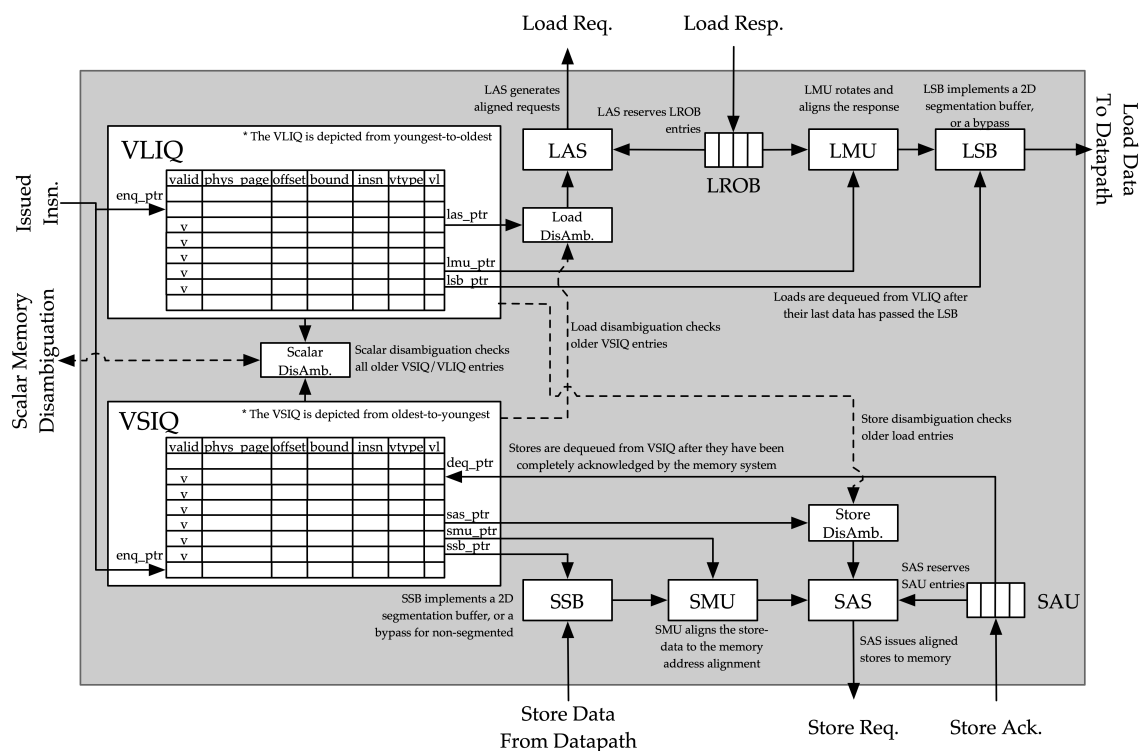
Load Req.

Load Resp.

Issued Insn.

Scalar Memory Disambiguation

Load Data To Datapath

LAS generates aligned requests

LAS reserves LROB entries

LMU rotates and aligns the response

LSB implements a 2D segmentation buffer, or a bypass

VLIQ

* The VLIQ is depicted from youngest-to-oldest

| valid | phys_page | offset | bound | insn | vtype | vl |
|---|---|---|---|---|---|---|
| | | | | | | |
| | | | | | | |
| v | | | | | | |
| v | | | | | | |
| v | | | | | | |
| v | | | | | | |
| v | | | | | | |
| | | | | | | |

enq_ptr

las_ptr

lmu_ptr

lsb_ptr

LAS

LROB

LMU

LSB

Load DisAmb.

Loads are dequeued from VLIQ after their last data has passed the LSB

Load disambiguation checks older VSIQ entries

Scalar DisAmb.

Scalar disambiguation checks all older VSIQ/VLIQ entries

VSIQ

* The VSIQ is depicted from oldest-to-youngest

Store disambiguation checks older load entries

Stores are dequeued from VSIQ after they have been completely acknowledged by the memory system

| valid | phys_page | offset | bound | insn | vtype | vl |
|---|---|---|---|---|---|---|
| | | | | | | |
| v | | | | | | |
| v | | | | | | |
| v | | | | | | |
| v | | | | | | |
| v | | | | | | |
| v | | | | | | |
| | | | | | | |

deq_ptr

sas_ptr

smu_ptr

ssb_ptr

enq_ptr

Store DisAmb.

SAS reserves SAU entries

SSB

SMU

SAS

SAU

SSB implements a 2D segmentation buffer, or a bypass for non-segmented

SMU aligns the store-data to the memory address alignment

SAS issues aligned stores to memory

Store Data From Datapath

Store Req.

Store Ack.